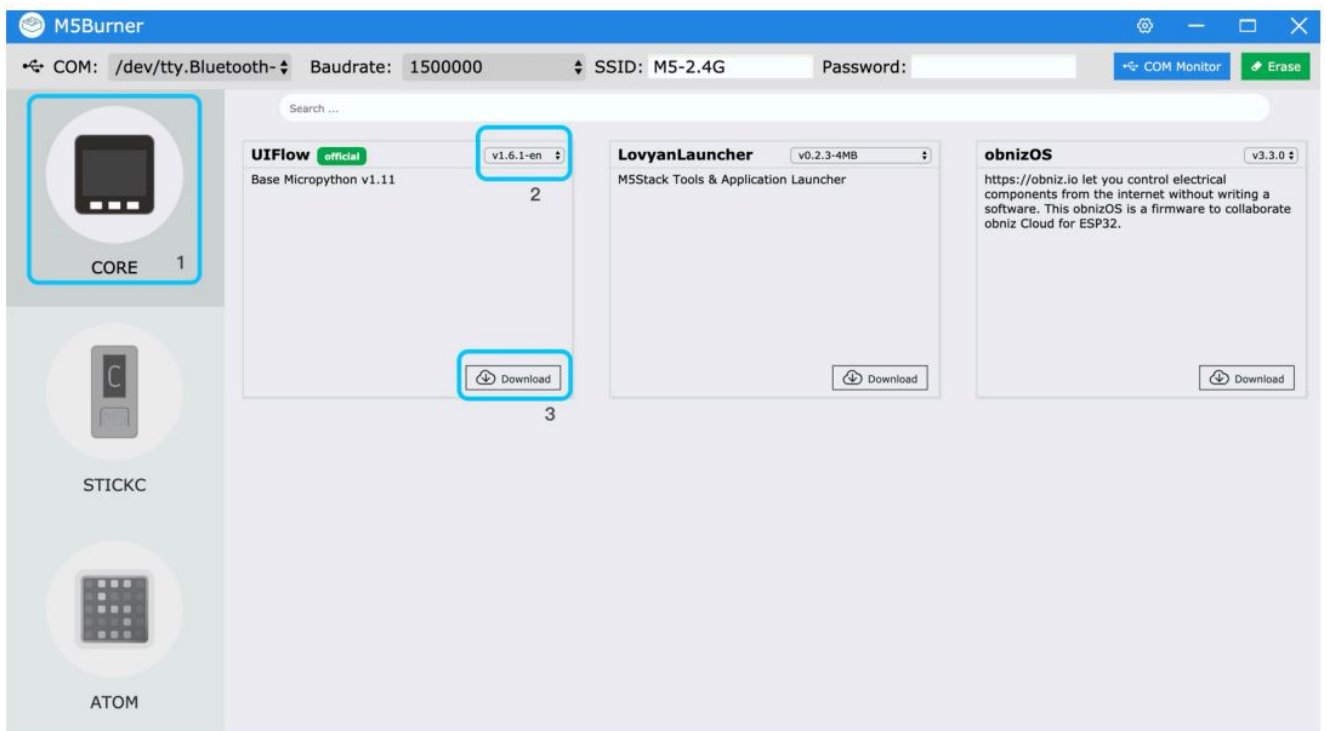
M5Burner

COM: /dev/tty.Bluetooth- Baudrate: 1500000 SSID: M5-2.4G Password:

COM Monitor

Erase

Search ...

CORE 1

STICKC

ATOM

UIFlow official v1.6.1-en

Base Micropython v1.11

2

Download

3

LovyanLauncher v0.2.3-4MB

M5Stack Tools & Application Launcher

Download

obnizOS v3.3.0

https://obniz.io let you control electrical components from the internet without writing a software. This obnizOS is a firmware to collaborate obniz Cloud for ESP32.

Download